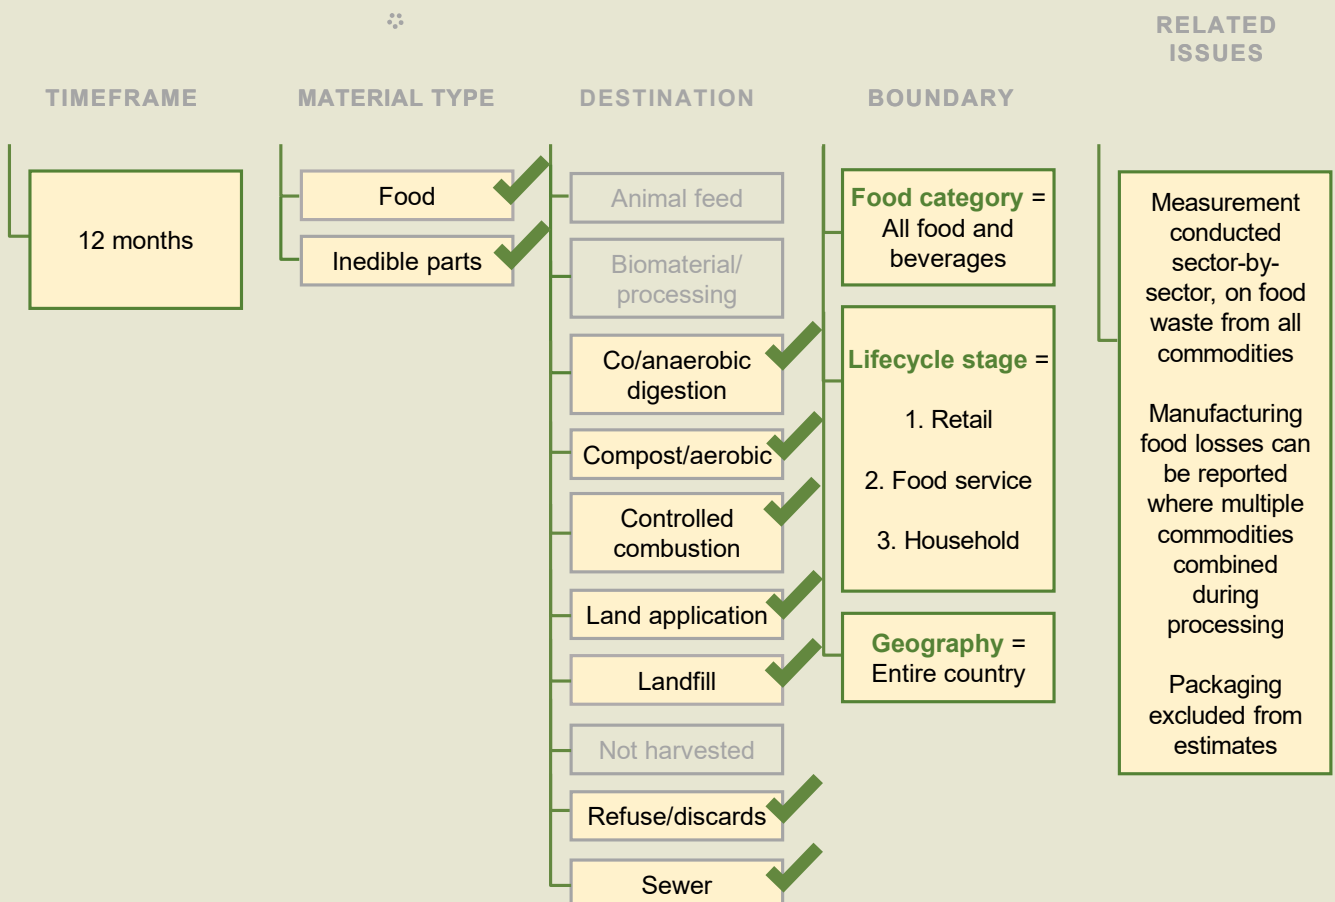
RELATED ISSUES

TIMEFRAME

MATERIAL TYPE

DESTINATION

BOUNDARY

12 months

Food

Inedible parts

Animal feed

Biomaterial/ processing

Co/anaerobic digestion

Compost/aerobic

Controlled combustion

Land application

Landfill

Not harvested

Refuse/discards

Sewer

Food category = All food and beverages

Lifecycle stage =

1. Retail

2. Food service

3. Household

Geography = Entire country

Measurement conducted sector-by-sector, on food waste from all commodities

Manufacturing food losses can be reported where multiple commodities combined during processing

Packaging excluded from estimates